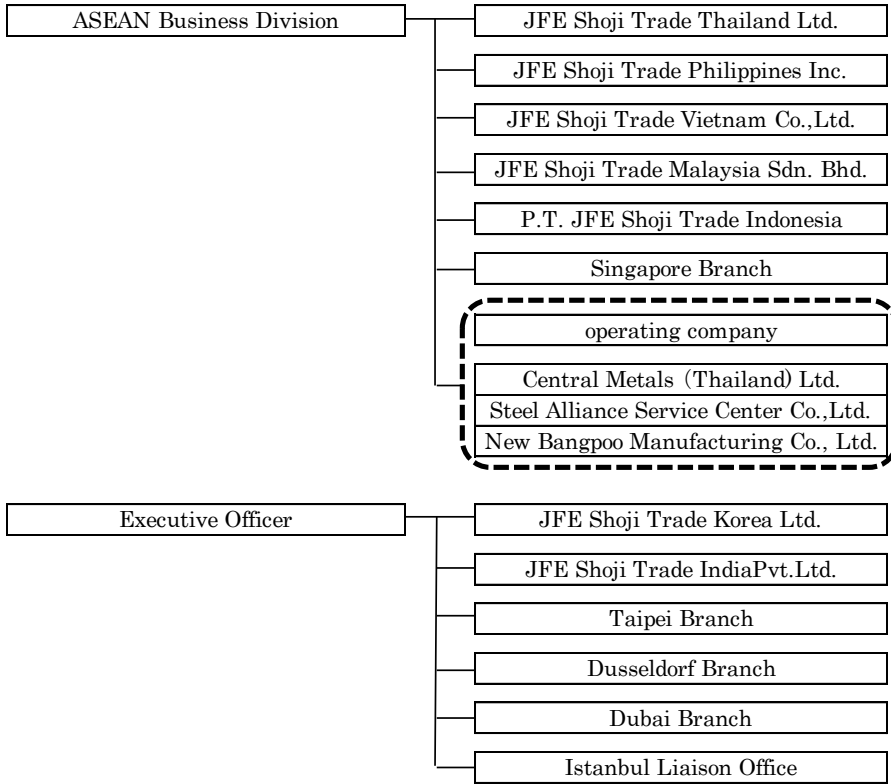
ASEAN Business Division

JFE Shoji Trade Thailand Ltd.

JFE Shoji Trade Philippines Inc.

JFE Shoji Trade Vietnam Co.,Ltd.

JFE Shoji Trade Malaysia Sdn. Bhd.

P.T. JFE Shoji Trade Indonesia

Singapore Branch

operating company

Central Metals（Thailand) Ltd.

Steel Alliance Service Center Co.,Ltd.

New Bangpoo Manufacturing Co., Ltd.

Executive Officer

JFE Shoji Trade Korea Ltd.

JFE Shoji Trade IndiaPvt.Ltd.

Taipei Branch

Dusseldorf Branch

Dubai Branch

Istanbul Liaison Office